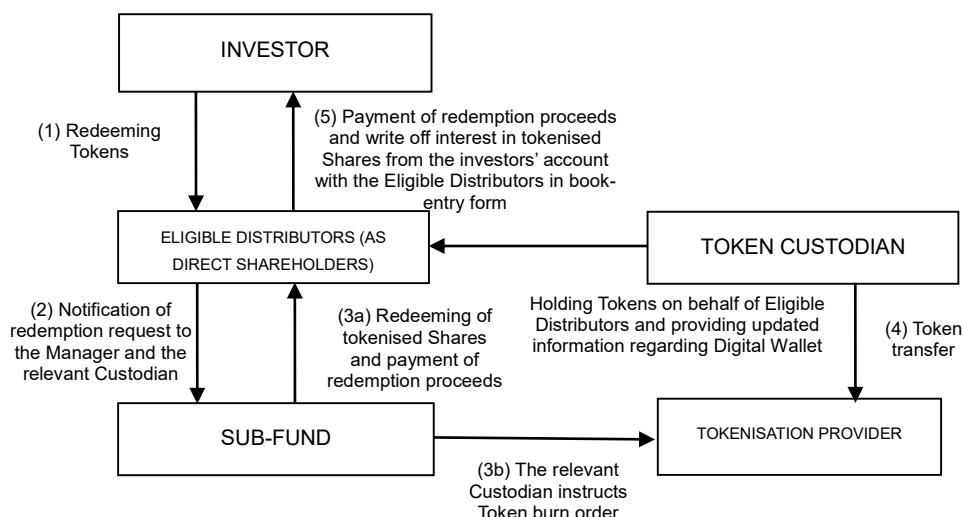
INVESTOR

(1) Redeeming Tokens

(5) Payment of redemption proceeds and write off interest in tokenised Shares from the investors' account with the Eligible Distributors in book-entry form

ELIGIBLE DISTRIBUTORS (AS DIRECT SHAREHOLDERS)

TOKEN CUSTODIAN

(2) Notification of redemption request to the Manager and the relevant Custodian

(3a) Redeeming of tokenised Shares and payment of redemption proceeds

Holding Tokens on behalf of Eligible Distributors and providing updated information regarding Digital Wallet

(4) Token transfer

SUB-FUND

TOKENISATION PROVIDER

(3b) The relevant Custodian instructs Token burn order